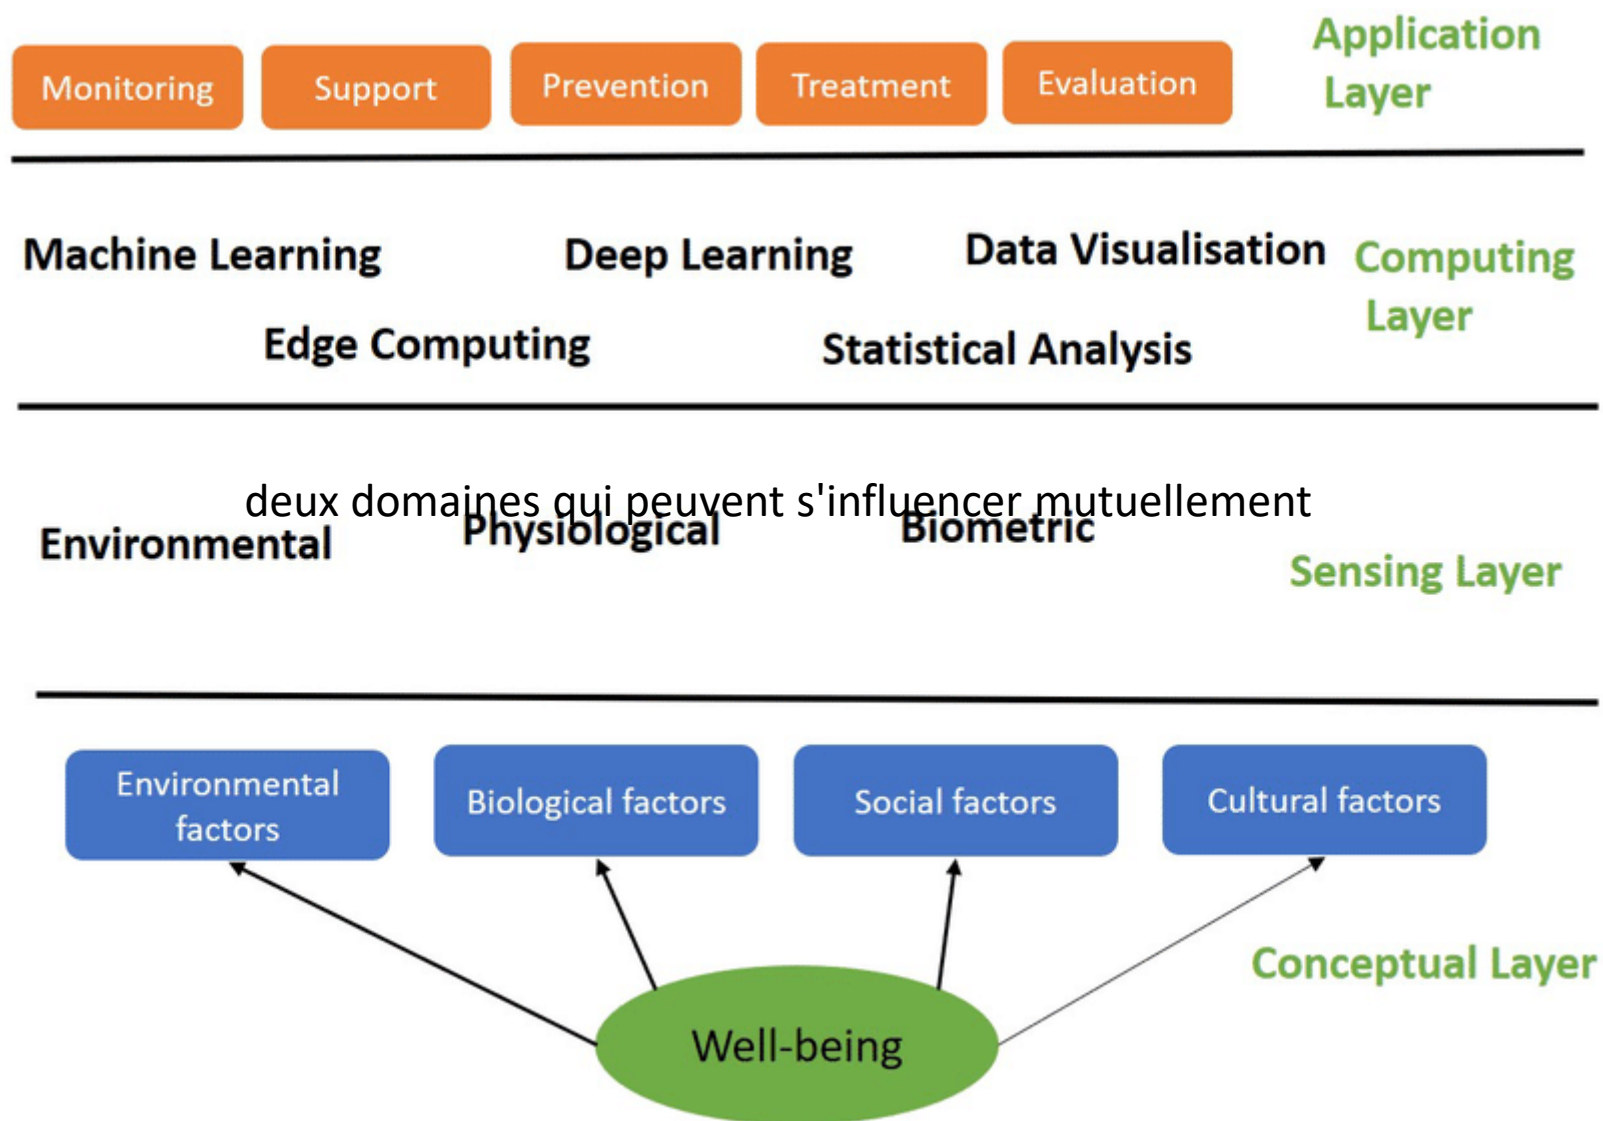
Monitoring Support Prevention Treatment Evaluation

Application Layer

Machine Learning Deep Learning Data Visualisation

Edge Computing Statistical Analysis

Computing Layer

deux domaines qui peuvent s'influencer mutuellement

Environmental Physiological Biometric

Sensing Layer

Environmental factors

Biological factors

Social factors

Cultural factors

Conceptual Layer

Well-being